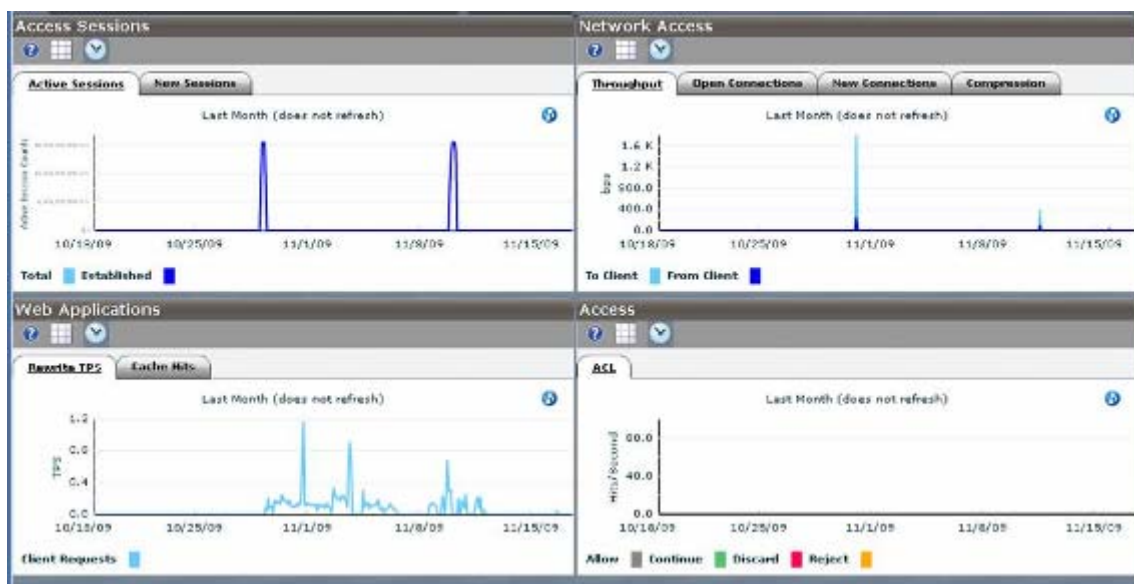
Access Sessions

Active Sessions | New Sessions

Last Month (does not refresh)

Active Session Count

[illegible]
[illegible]
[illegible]

10/18/09 10/25/09 11/1/09 11/8/09 11/15/09

Total Established

Network Access

Throughput | Open Connections | New Connections | Compression

Last Month (does not refresh)

bps

1.6 K
1.2 K
800.0
400.0
0.0

10/18/09 10/25/09 11/1/09 11/8/09 11/15/09

To Client From Client

Web Applications

Rewrite TPS | Cache Hits

Last Month (does not refresh)

TPS

1.2
0.8
0.4
0.0

10/18/09 10/25/09 11/1/09 11/8/09 11/15/09

Client Requests

Access

ACL

Last Month (does not refresh)

Hits/Second

80.0
40.0
0.0

10/18/09 10/25/09 11/1/09 11/8/09 11/15/09

Allow Continue Discard Reject